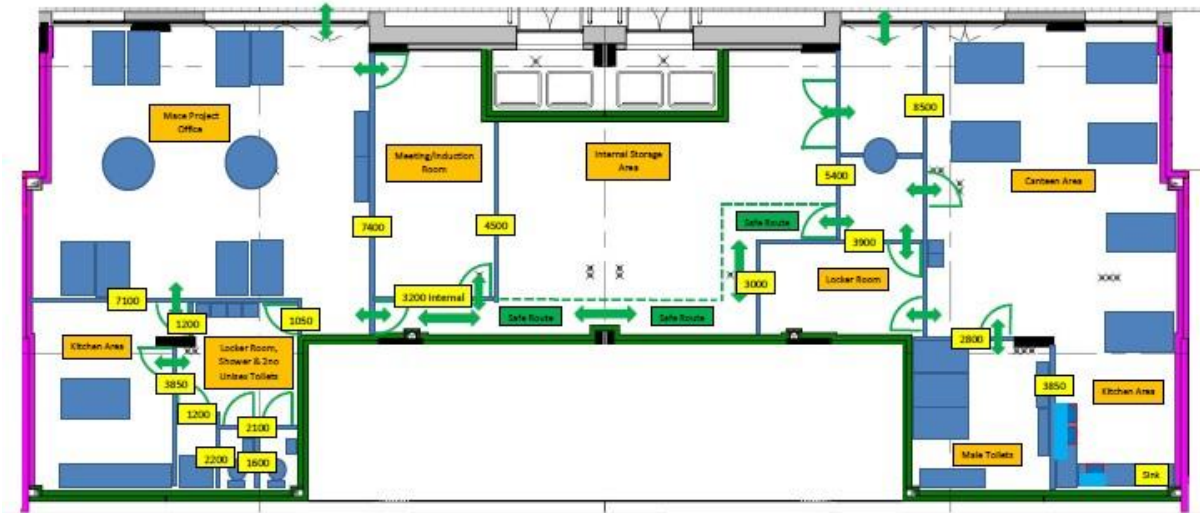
Mace Project Office

Meeting/Induction Room

Internal Storage Area

8500

Canteen Area

5400

Safe Route

3900

7400

4500

Locker Room

3000

7100

3200 Internal

1200

1050

Safe Route

Safe Route

Kitchen Area

Locker Room, Shower & 2no Unisex Toilets

2800

3850

3850

Kitchen Area

1200

2100

2200

1600

Male Toilets

Sink